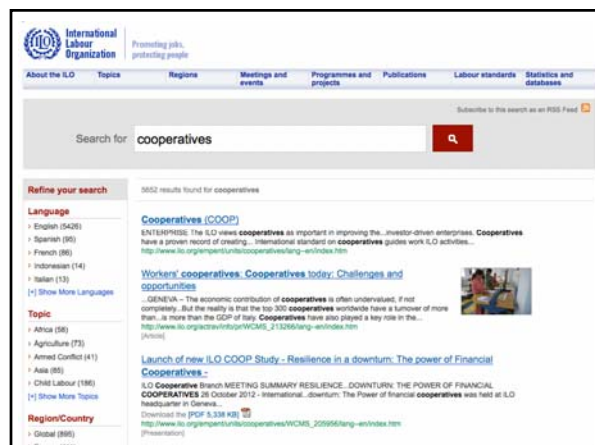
ILO International Labour Organization | Promoting jobs, protecting people

About the ILO | Topics | Regions | Meetings and events | Programmes and projects | Publications | Labour standards | Statistics and databases

Subscribe to this search as an RSS Feed

Search for cooperatives

Refine your search

Language
› English (5426)
› Spanish (95)
› French (86)
› Indonesian (14)
› Italian (13)
[+] Show More Languages

Topic
› Africa (58)
› Agriculture (73)
› Armed Conflict (41)
› Asia (85)
› Child Labour (186)
[+] Show More Topics

Region/Country
› Global (895)

5652 results found for cooperatives

Cooperatives (COOP)
ENTERPRISE: The ILO views cooperatives as important in improving the...investor-driven enterprises. Cooperatives have a proven record of creating... International standard on cooperatives guides work ILO activities...
http://www.ilo.org/empent/units/cooperatives/lang--en/index.htm

Workers' cooperatives: Cooperatives today: Challenges and opportunities
...GENEVA – The economic contribution of cooperatives is often undervalued, if not completely...But the reality is that the top 300 cooperatives worldwide have a turnover of more than...is more than the GDP of Italy. Cooperatives have also played a key role in the...
http://www.ilo.org/actrav/info/pr/WCMS_213266/lang--en/index.htm
[Article]

Launch of new ILO COOP Study - Resilience in a downturn: The power of Financial Cooperatives -
ILO Cooperative Branch MEETING SUMMARY RESILIENCE...DOWNTURN: THE POWER OF FINANCIAL COOPERATIVES 26 October 2012 - International...downturn: The Power of financial cooperatives was held at ILO headquarter in Geneva...
Download the [PDF 5,338 KB]
http://www.ilo.org/empent/units/cooperatives/WCMS_205956/lang--en/index.htm
[Presentation]